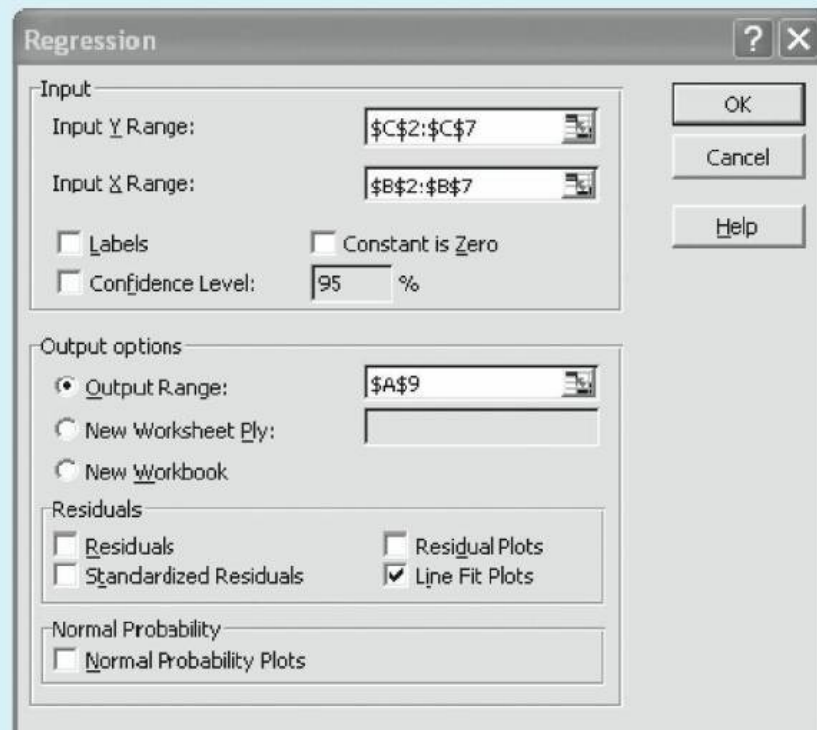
Regression

?
X

Input
Input Y Range: $C$2:$C$7
Input X Range: $B$2:$B$7
Labels
Constant is Zero
Confidence Level: 95 %

OK
Cancel
Help

Output options
Output Range: $A$9
New Worksheet Ply:
New Workbook

Residuals
Residuals
Standardized Residuals
Residual Plots
Line Fit Plots

Normal Probability
Normal Probability Plots